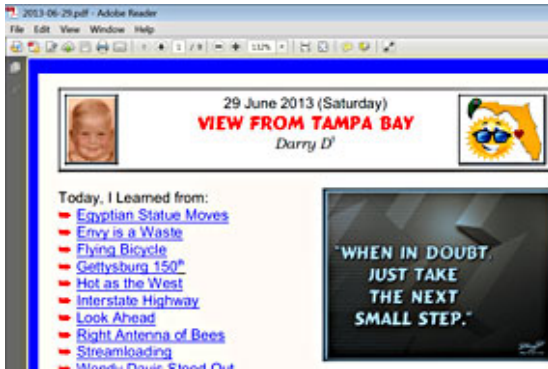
2013-06-29.pdf - Adobe Reader
File Edit View Window Help
1 / 9 132%

29 June 2013 (Saturday)
VIEW FROM TAMPA BAY
Darry D'

Today, I Learned from:
Egyptian Statue Moves
Envy is a Waste
Flying Bicycle
Gettysburg 150th
Hot as the West
Interstate Highway
Look Ahead
Right Antenna of Bees
Streamloading
Wendy Davis Stood Out

"WHEN IN DOUBT, JUST TAKE THE NEXT SMALL STEP."